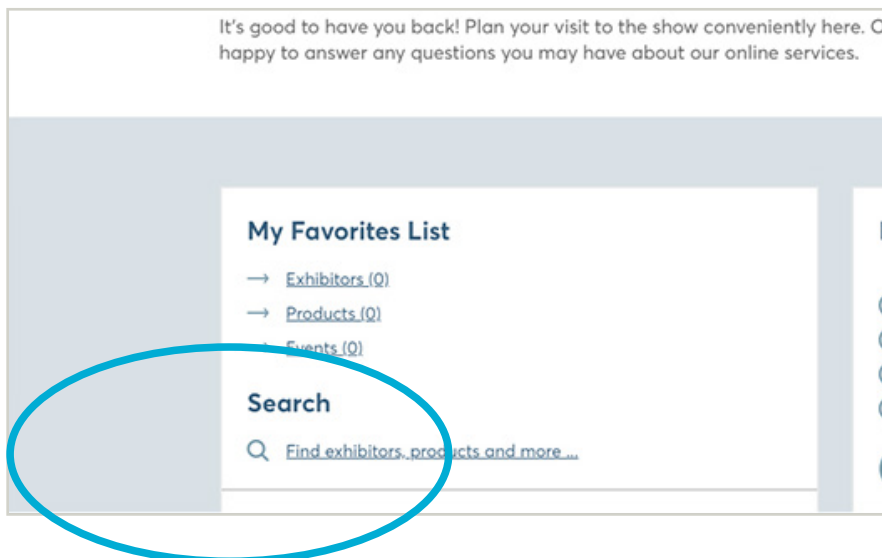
It's good to have you back! Plan your visit to the show conveniently here. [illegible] happy to answer any questions you may have about our online services.

My Favorites List

⟶ Exhibitors (0)

⟶ Products (0)

⟶ Events (0)

Search

Find exhibitors, products and more ...